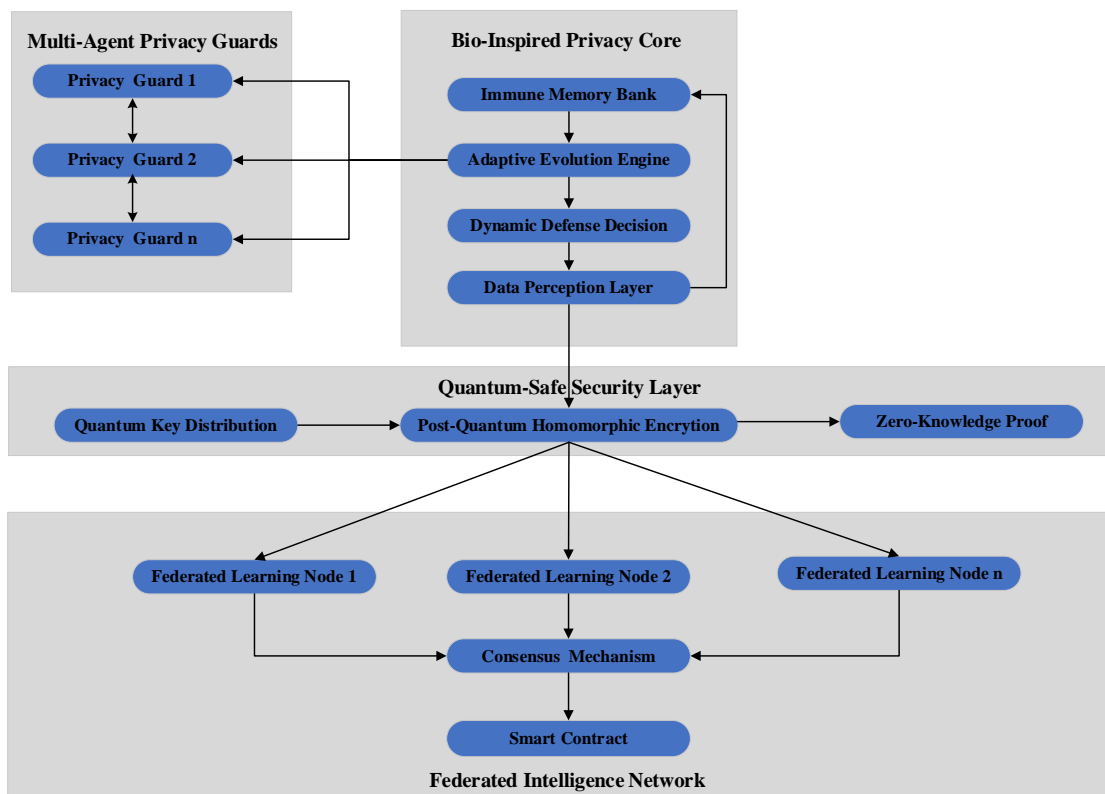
Multi-Agent Privacy Guards

Privacy Guard 1

Privacy Guard 2

Privacy Guard n

Bio-Inspired Privacy Core

Immune Memory Bank

Adaptive Evolution Engine

Dynamic Defense Decision

Data Perception Layer

Quantum-Safe Security Layer

Quantum Key Distribution

Post-Quantum Homomorphic Encrytion

Zero-Knowledge Proof

Federated Learning Node 1

Federated Learning Node 2

Federated Learning Node n

Consensus Mechanism

Smart Contract

Federated Intelligence Network